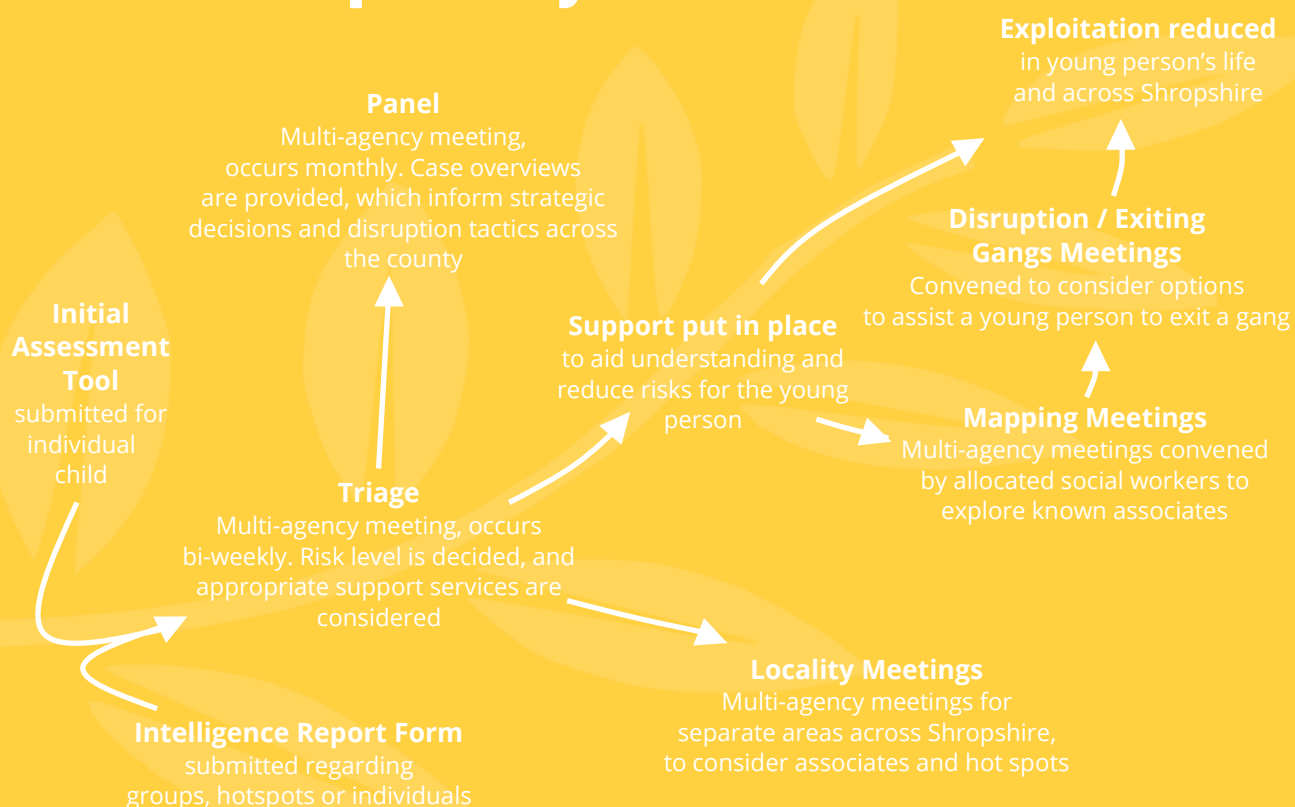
Exploitation reduced
in young person's life and across Shropshire

Panel
Multi-agency meeting, occurs monthly. Case overviews are provided, which inform strategic decisions and disruption tactics across the county

Disruption / Exiting Gangs Meetings
Convened to consider options to assist a young person to exit a gang

Initial Assessment Tool
submitted for individual child

Support put in place
to aid understanding and reduce risks for the young person

Mapping Meetings
Multi-agency meetings convened by allocated social workers to explore known associates

Triage
Multi-agency meeting, occurs bi-weekly. Risk level is decided, and appropriate support services are considered

Locality Meetings
Multi-agency meetings for separate areas across Shropshire, to consider associates and hot spots

Intelligence Report Form
submitted regarding groups, hotspots or individuals